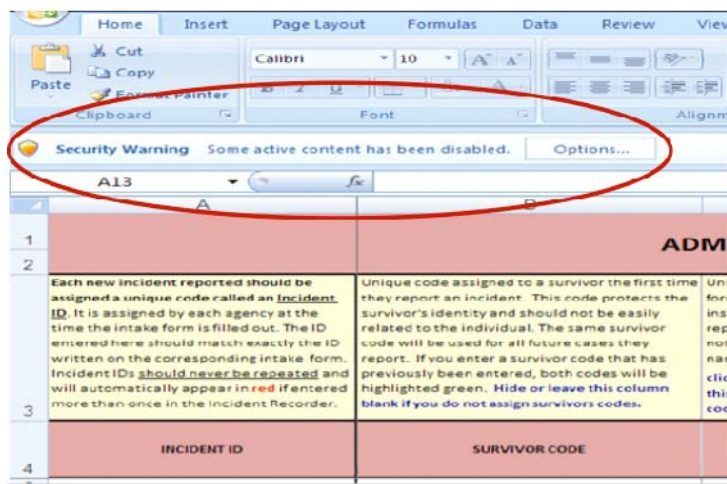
Home Insert Page Layout Formulas Data Review View

Cut
Copy
Paste
Format Painter
Clipboard

Calibri 10
Font

Alignm

Security Warning Some active content has been disabled. Options...

A13

A B

1
2

ADM

Each new incident reported should be assigned a unique code called an Incident ID. It is assigned by each agency at the time the intake form is filled out. The ID entered here should match exactly the ID written on the corresponding intake form. Incident IDs should never be repeated and will automatically appear in red if entered more than once in the Incident Recorder.

Unique code assigned to a survivor the first time they report an incident. This code protects the survivor's identity and should not be easily related to the individual. The same survivor code will be used for all future cases they report. If you enter a survivor code that has previously been entered, both codes will be highlighted green. Hide or leave this column blank if you do not assign survivors codes.

3

4

INCIDENT ID

SURVIVOR CODE